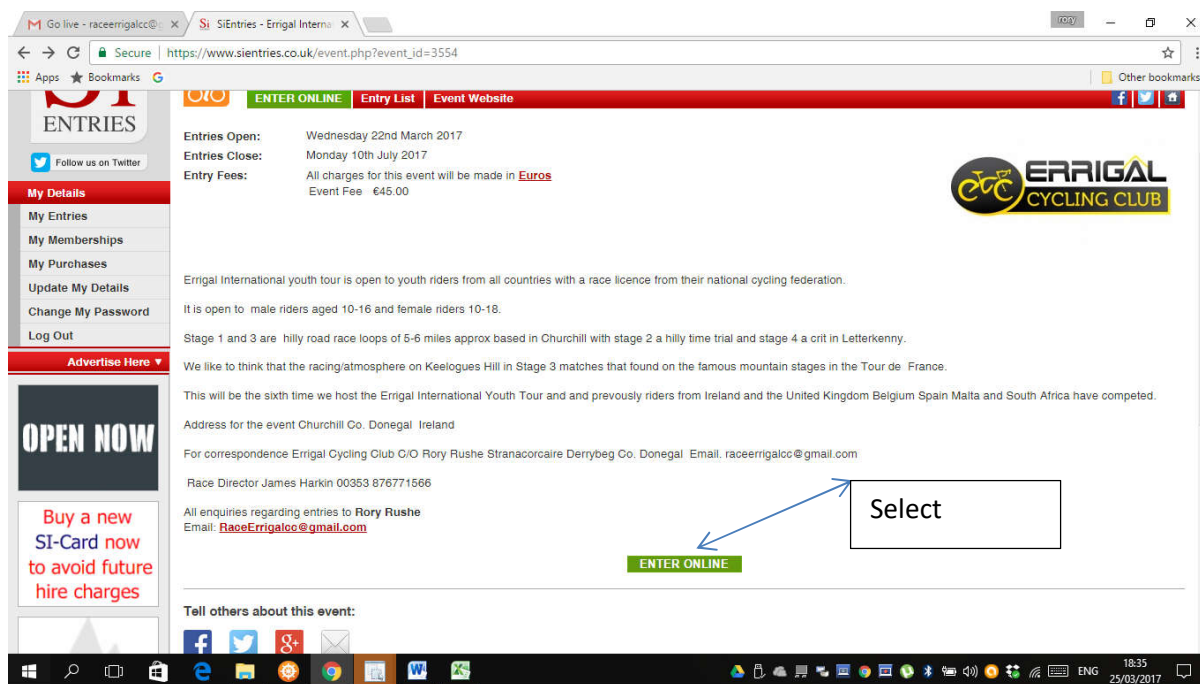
Go live - raceerrigalcc@ ×
Si SiEntries - Errigal Interna ×
rosy
Secure https://www.sientries.co.uk/event.php?event_id=3554
Apps Bookmarks G
Other bookmarks

ENTRIES
Follow us on Twitter
My Details
My Entries
My Memberships
My Purchases
Update My Details
Change My Password
Log Out
Advertise Here ▼
OPEN NOW
Buy a new SI-Card now to avoid future hire charges

ENTER ONLINE | Entry List | Event Website

| | |
|---|---|
| Entries Open: | Wednesday 22nd March 2017 |
| Entries Close: | Monday 10th July 2017 |
| Entry Fees: | All charges for this event will be made in Euros<br>Event Fee €45.00 |

ERRIGAL CYCLING CLUB

Errigal International youth tour is open to youth riders from all countries with a race licence from their national cycling federation.

It is open to male riders aged 10-16 and female riders 10-18.

Stage 1 and 3 are hilly road race loops of 5-6 miles approx based in Churchill with stage 2 a hilly time trial and stage 4 a crit in Letterkenny.

We like to think that the racing/atmosphere on Keelogues Hill in Stage 3 matches that found on the famous mountain stages in the Tour de France.

This will be the sixth time we host the Errigal International Youth Tour and and prevously riders from Ireland and the United Kingdom Belgium Spain Malta and South Africa have competed.

Address for the event Churchill Co. Donegal Ireland

For correspondence Errigal Cycling Club C/O Rory Rushe Stranacorcaire Derrybeg Co. Donegal Email. raceerrigalcc@gmail.com

Race Director James Harkin 00353 876771566

All enquiries regarding entries to Rory Rushe
Email: RaceErrigalcc@gmail.com

Select

ENTER ONLINE

Tell others about this event:

ENG 18:35 25/03/2017